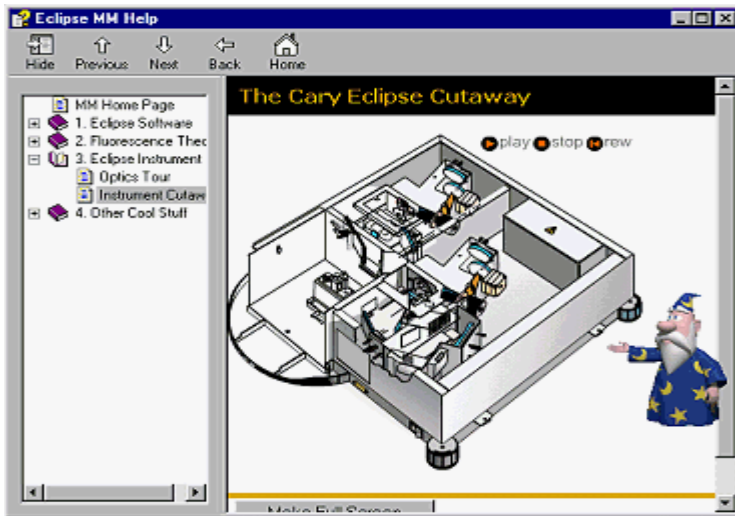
Eclipse MM Help

Hide
Previous
Next
Back
Home

MM Home Page
1. Eclipse Software
2. Fluorescence Theo
3. Eclipse Instrument
Optics Tour
Instrument Cutaw
4. Other Cool Stuff

The Cary Eclipse Cutaway

play stop rew

Make Full Screen